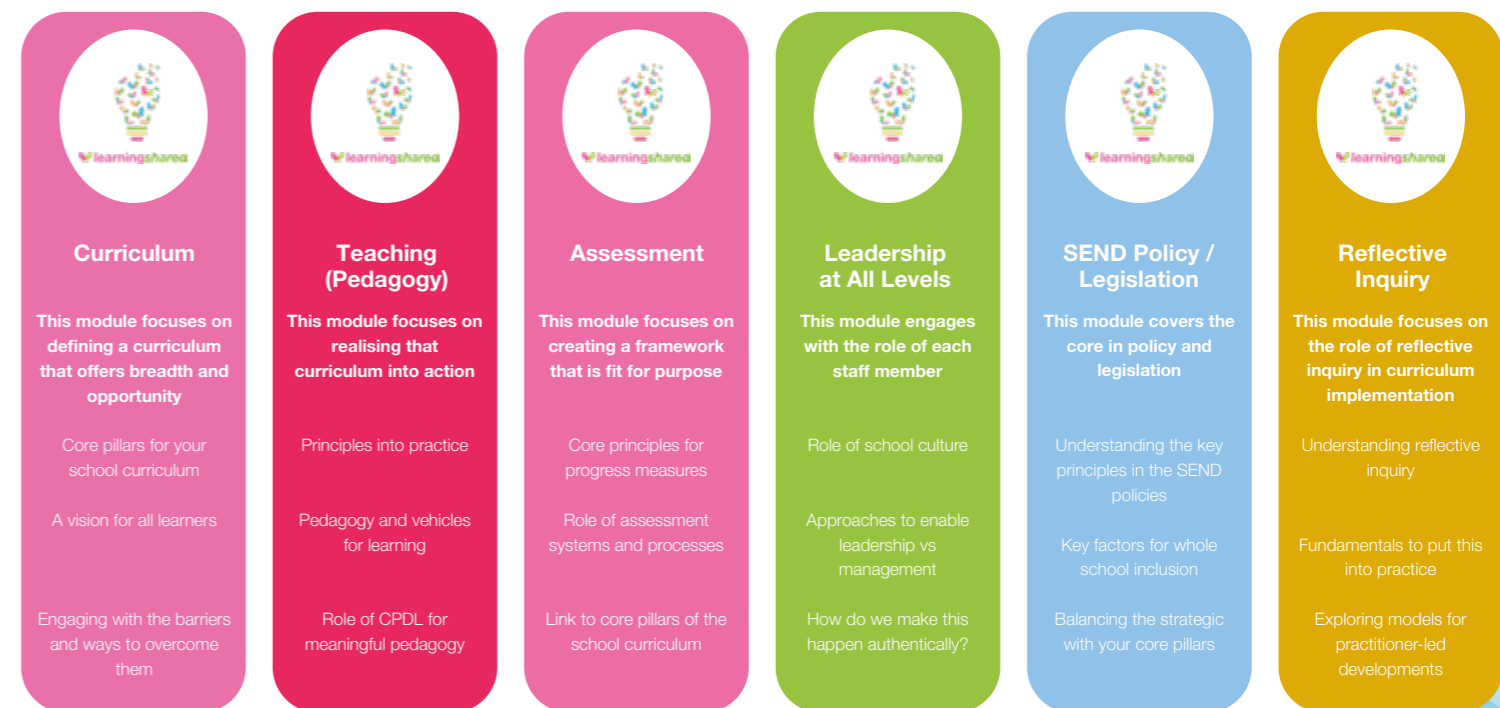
learningshared

Curriculum

This module focuses on defining a curriculum that offers breadth and opportunity

Core pillars for your school curriculum

A vision for all learners

Engaging with the barriers and ways to overcome them

learningshared

Teaching (Pedagogy)

This module focuses on realising that curriculum into action

Principles into practice

Pedagogy and vehicles for learning

Role of CPDL for meaningful pedagogy

learningshared

Assessment

This module focuses on creating a framework that is fit for purpose

Core principles for progress measures

Role of assessment systems and processes

Link to core pillars of the school curriculum

learningshared

Leadership at All Levels

This module engages with the role of each staff member

Role of school culture

Approaches to enable leadership vs management

How do we make this happen authentically?

learningshared

SEND Policy / Legislation

This module covers the core in policy and legislation

Understanding the key principles in the SEND policies

Key factors for whole school inclusion

Balancing the strategic with your core pillars

learningshared

Reflective Inquiry

This module focuses on the role of reflective inquiry in curriculum implementation

Understanding reflective inquiry

Fundamentals to put this into practice

Exploring models for practitioner-led developments